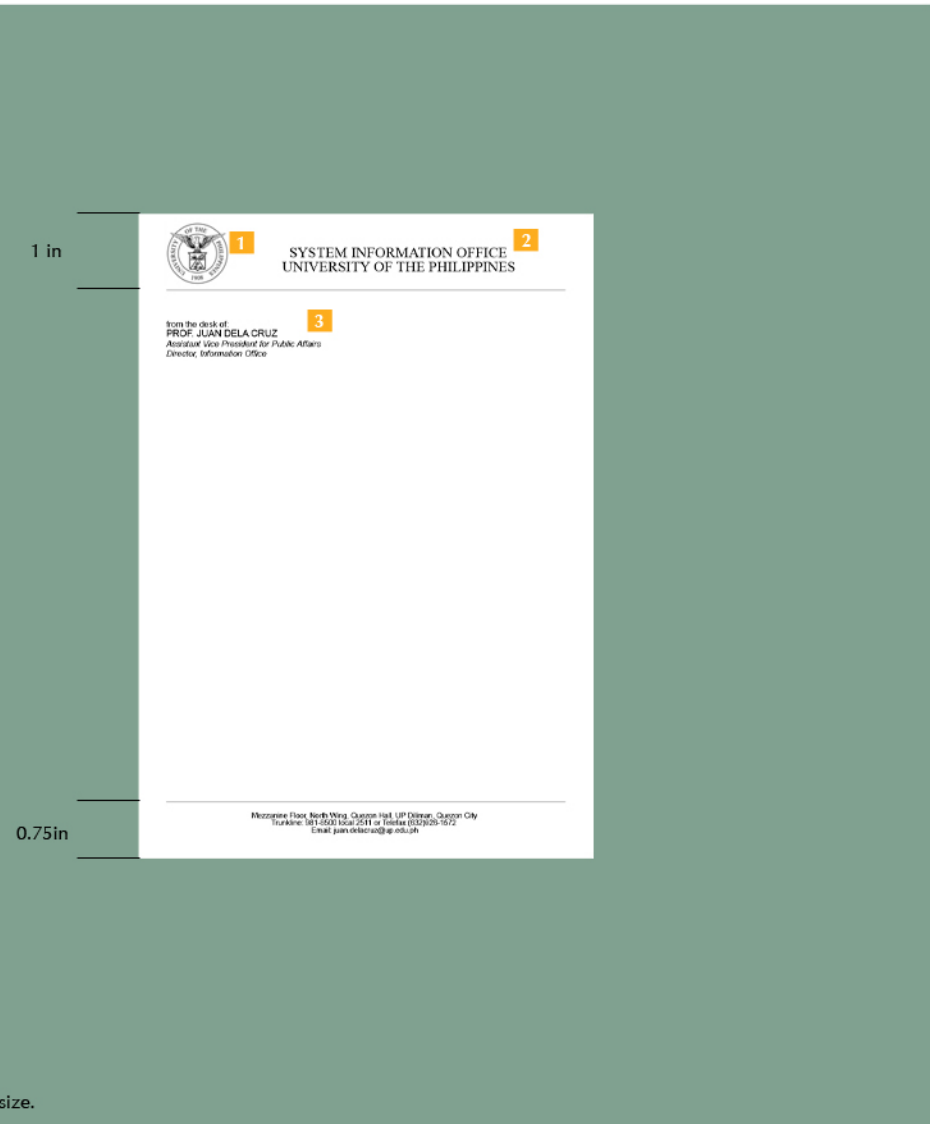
1 in

1

SYSTEM INFORMATION OFFICE
UNIVERSITY OF THE PHILIPPINES

2

from the desk of:
PROF. JUAN DELA CRUZ
Assistant Vice President for Public Affairs
Director, Information Office

3

Mezzanine Floor, North Wing, Quezon Hall, UP Diliman, Quezon City
Trunkline: 981-8500 local 2511 or Telefax (632)928-1672
Email: juan.delacruz@up.edu.ph

0.75in

size.